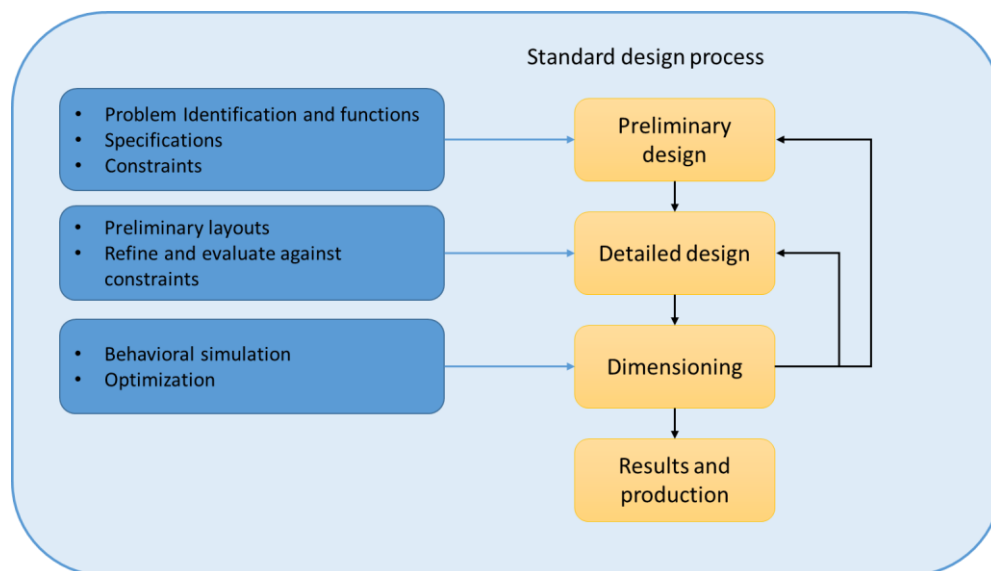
Standard design process

- Problem Identification and functions
- Specifications
- Constraints

Preliminary design

- Preliminary layouts
- Refine and evaluate against constraints

Detailed design

- Behavioral simulation
- Optimization

Dimensioning

Results and production